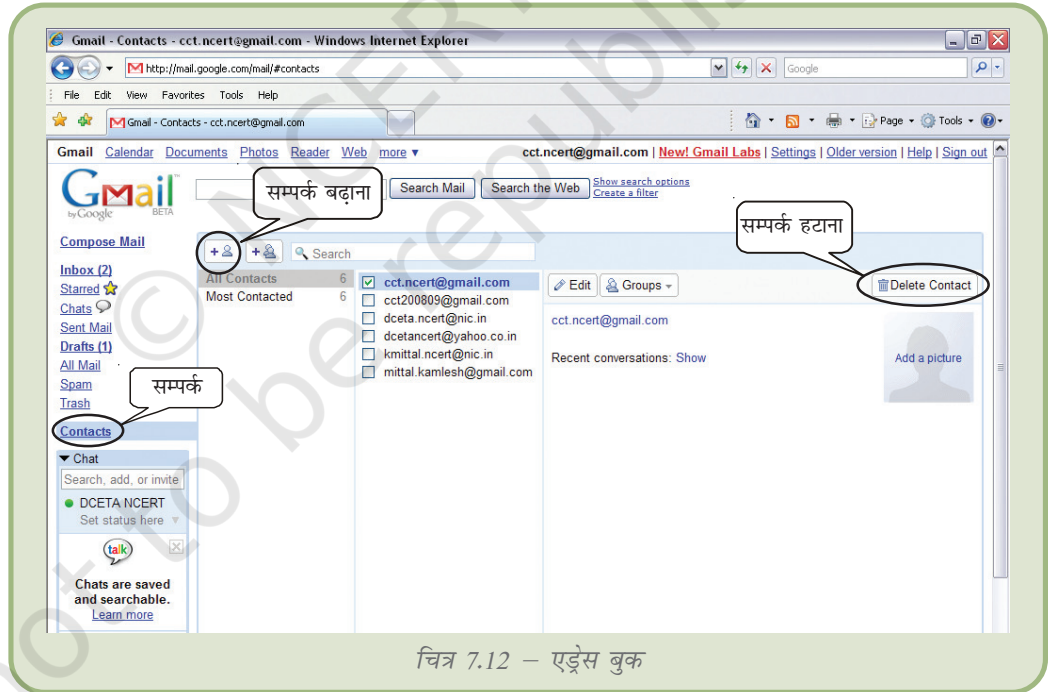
Gmail - Contacts - cct.ncert@gmail.com - Windows Internet Explorer

http://mail.google.com/mail/#contacts

Google

File Edit View Favorites Tools Help

Gmail - Contacts - cct.ncert@gmail.com

Page Tools

Gmail Calendar Documents Photos Reader Web more ▾ cct.ncert@gmail.com | New! Gmail Labs | Settings | Older version | Help | Sign out

Gmail by Google BETA

सम्पर्क बढ़ाना

Search Mail Search the Web Show search options Create a filter

सम्पर्क हटाना

Compose Mail

Search

Inbox (2)
Starred
Chats
Sent Mail
Drafts (1)
All Mail
Spam
Trash
Contacts

सम्पर्क

All Contacts 6
Most Contacted 6

cct.ncert@gmail.com
cct200809@gmail.com
dceta.ncert@nic.in
dcetancert@yahoo.co.in
kmittal.ncert@nic.in
mittal.kamlesh@gmail.com

Edit Groups

Delete Contact

cct.ncert@gmail.com

Recent conversations: Show

Add a picture

Chat

Search, add, or invite

DCETA NCERT
Set status here

talk

Chats are saved and searchable.
Learn more

चित्र 7.12 – एड्रेस बुक